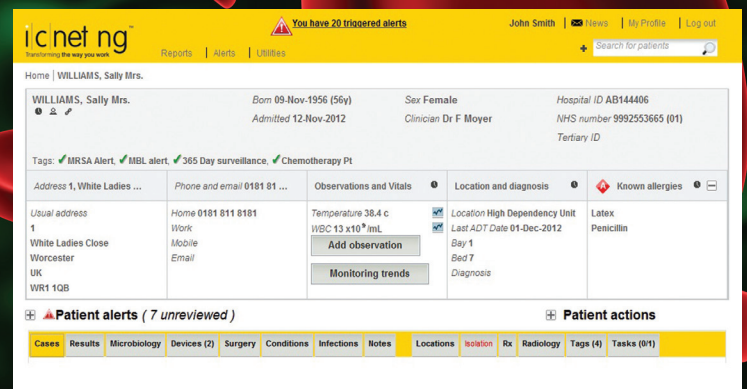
icnet ng™
Transforming the way you work

You have 20 triggered alerts

John Smith | News | My Profile | Log out

Reports | Alerts | Utilities

Search for patients

Home | WILLIAMS, Sally Mrs.

WILLIAMS, Sally Mrs.

Born 09-Nov-1956 (56y)
Admitted 12-Nov-2012

Sex Female
Clinician Dr F Moyer

Hospital ID AB144406
NHS number 9992553665 (01)
Tertiary ID

Tags: ✔MRSA Alert, ✔MBL alert, ✔365 Day surveillance, ✔Chemotherapy Pt

| Address 1, White Ladies ... | Phone and email 0181 81 ... | Observations and Vitals | Location and diagnosis | Known allergies |
|---|---|---|---|---|
| Usual address<br>1<br>White Ladies Close<br>Worcester<br>UK<br>WR1 1QB | Home 0181 811 8181<br>Work<br>Mobile<br>Email | Temperature 38.4 c<br>WBC 13 x10$^9$ /mL<br>Add observation<br>Monitoring trends | Location High Dependency Unit<br>Last ADT Date 01-Dec-2012<br>Bay 1<br>Bed 7<br>Diagnosis | Latex<br>Penicillin |

Patient alerts ( 7 unreviewed )

Patient actions

Cases | Results | Microbiology | Devices (2) | Surgery | Conditions | Infections | Notes | Locations | Isolation | Rx | Radiology | Tags (4) | Tasks (0/1)